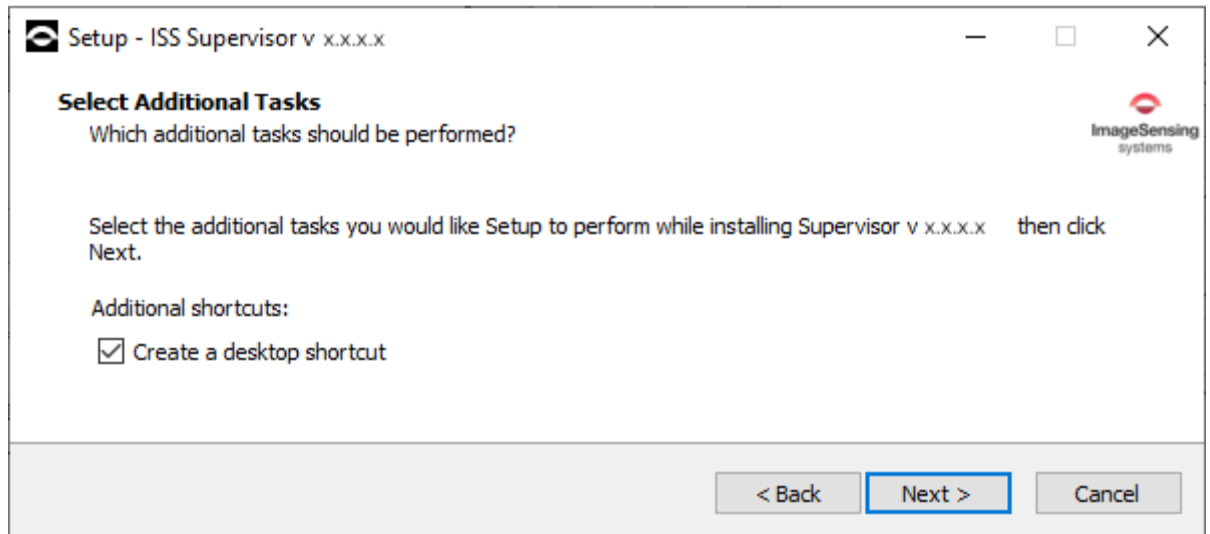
Setup - ISS Supervisor v x.x.x.x

Select Additional Tasks
Which additional tasks should be performed?

ImageSensing systems

Select the additional tasks you would like Setup to perform while installing Supervisor v x.x.x.x then click Next.

Additional shortcuts:

Create a desktop shortcut

< Back
Next >
Cancel